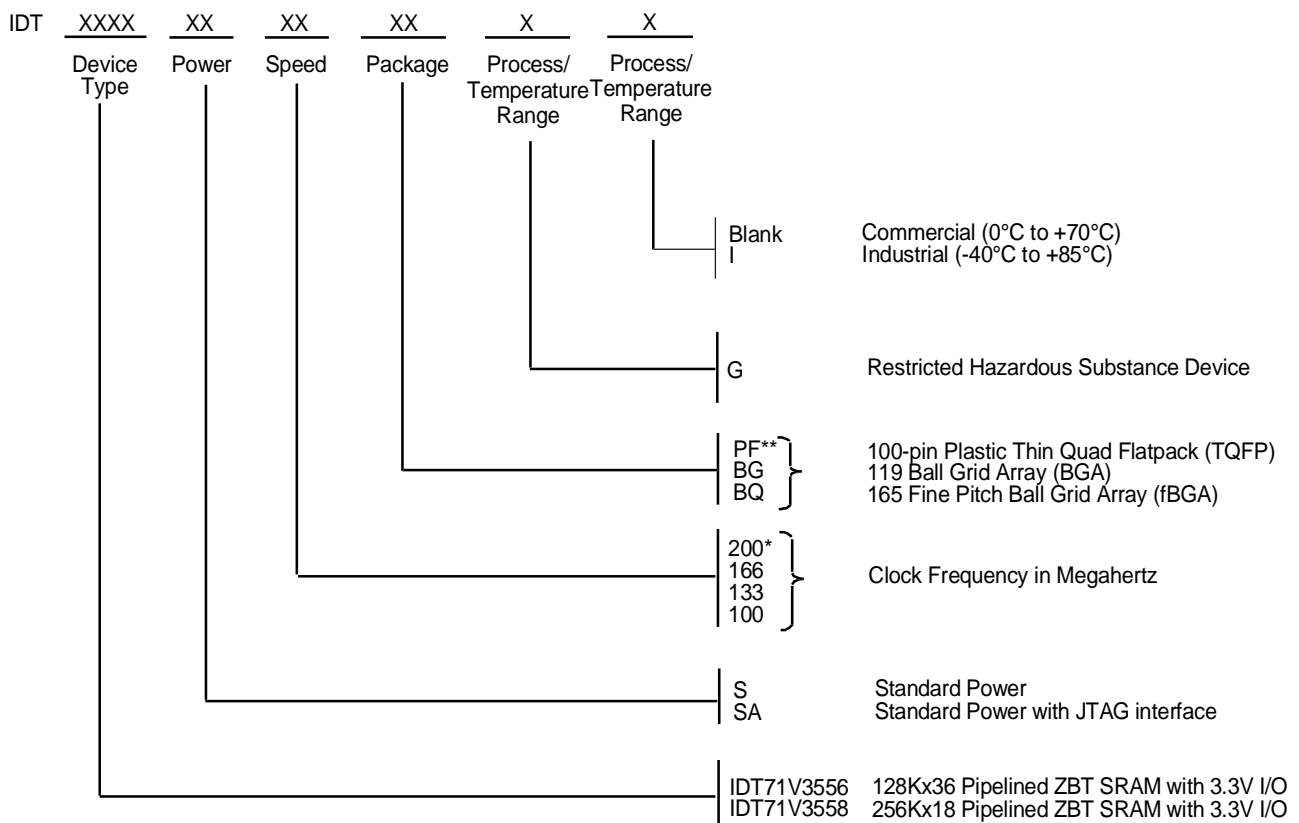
IDT XXXX XX XX XX X X

Device Type

Power

Speed

Package

Process/ Temperature Range

Process/ Temperature Range

Blank Commercial (0°C to +70°C)
I Industrial (-40°C to +85°C)

G Restricted Hazardous Substance Device

PF** 100-pin Plastic Thin Quad Flatpack (TQFP)
BG 119 Ball Grid Array (BGA)
BQ 165 Fine Pitch Ball Grid Array (fBGA)

200*
166
133
100
Clock Frequency in Megahertz

S Standard Power
SA Standard Power with JTAG interface

IDT71V3556 128Kx36 Pipelined ZBT SRAM with 3.3V I/O
IDT71V3558 256Kx18 Pipelined ZBT SRAM with 3.3V I/O